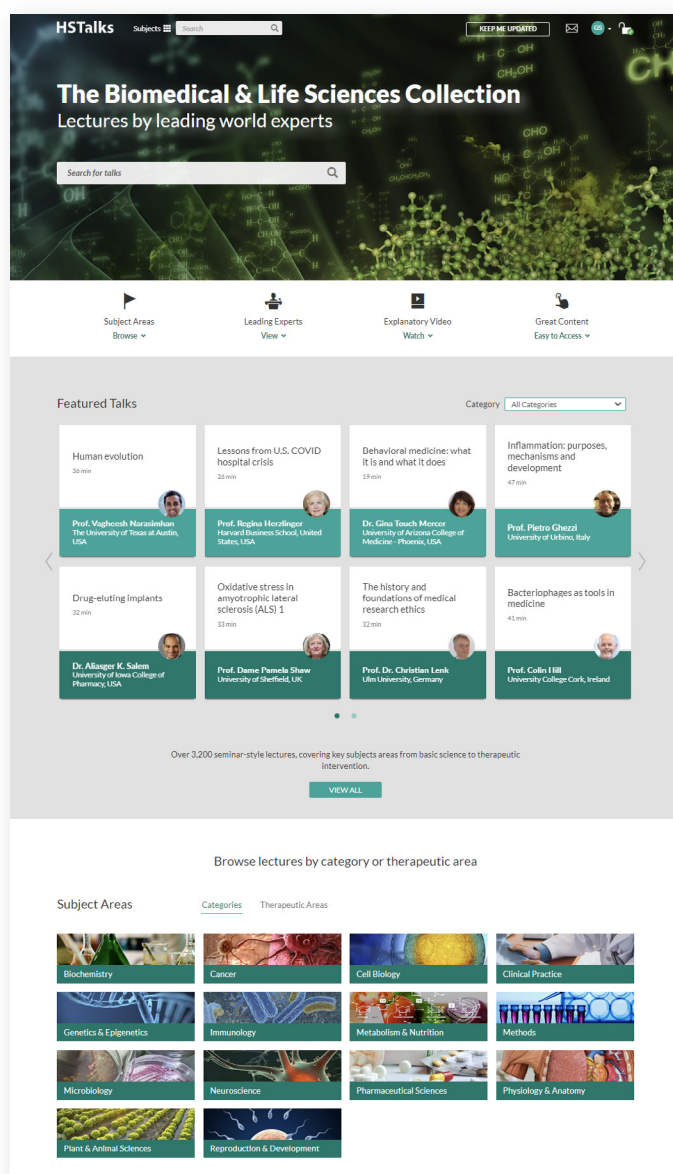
HSTalks Subjects Search KEEP ME UPDATED GS

The Biomedical & Life Sciences Collection
Lectures by leading world experts

Search for talks

Subject Areas
Browse

Leading Experts
View

Explanatory Video
Watch

Great Content
Easy to Access

Featured Talks

Category All Categories

Human evolution
36 min
Prof. Vagheesh Narasimhan
The University of Texas at Austin, USA

Lessons from U.S. COVID hospital crisis
26 min
Prof. Regina Herzlinger
Harvard Business School, United States, USA

Behavioral medicine: what it is and what it does
19 min
Dr. Gina Touch Mercer
University of Arizona College of Medicine - Phoenix, USA

Inflammation: purposes, mechanisms and development
47 min
Prof. Pietro Ghezzi
University of Urbino, Italy

Drug-eluting implants
32 min
Dr. Aliasger K. Salem
University of Iowa College of Pharmacy, USA

Oxidative stress in amyotrophic lateral sclerosis (ALS) 1
33 min
Prof. Dame Pamela Shaw
University of Sheffield, UK

The history and foundations of medical research ethics
32 min
Prof. Dr. Christian Lenk
Ulm University, Germany

Bacteriophages as tools in medicine
41 min
Prof. Colin Hill
University College Cork, Ireland

Over 3,200 seminar-style lectures, covering key subjects areas from basic science to therapeutic intervention.

VIEW ALL

Browse lectures by category or therapeutic area

Subject Areas

Categories Therapeutic Areas

Biochemistry
Cancer
Cell Biology
Clinical Practice
Genetics & Epigenetics
Immunology
Metabolism & Nutrition
Methods
Microbiology
Neuroscience
Pharmaceutical Sciences
Physiology & Anatomy
Plant & Animal Sciences
Reproduction & Development